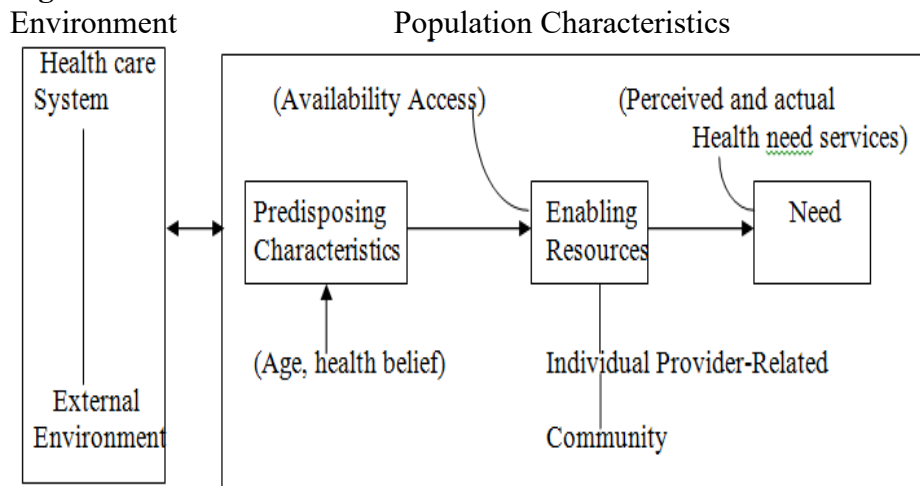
Environment

Population Characteristics

Health care System

External Environment

(Availability Access)

(Perceived and actual Health need services)

Predisposing Characteristics

Enabling Resources

Need

(Age, health belief)

Individual Provider-Related

Community